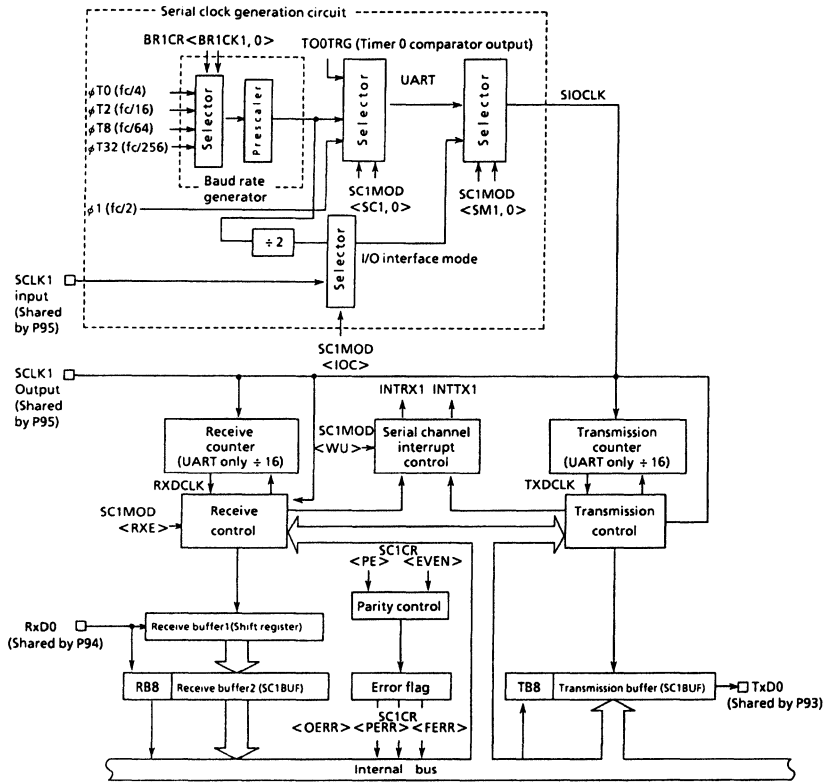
Serial clock generation circuit

BR1CR <BR1CK1, 0>

TO0TRG (Timer 0 comparator output)

UART

SIOCLK

$\phi$T0 (fc/4)

$\phi$T2 (fc/16)

$\phi$T8 (fc/64)

$\phi$T32 (fc/256)

Selector

Prescaler

Selector

Selector

Baud rate generator

SC1MOD <SC1, 0>

SC1MOD <SM1, 0>

$\phi$1 (fc/2)

÷ 2

Selector

I/O interface mode

SCLK1 input (Shared by P95)

SC1MOD <IOC>

SCLK1 Output (Shared by P95)

INTRX1

INTTX1

Receive counter (UART only ÷ 16)

SC1MOD <WU>

Serial channel interrupt control

Transmission counter (UART only ÷ 16)

RXDCLK

TXDCLK

SC1MOD <RXE>

Receive control

Transmission control

SC1CR

<PE>

<EVEN>

Parity control

RxD0 (Shared by P94)

Receive buffer1(Shift register)

RB8

Receive buffer2 (SC1BUF)

Error flag

TB8

Transmission buffer (SC1BUF)

TxD0 (Shared by P93)

SC1CR

<OERR>

<PERR>

<FERR>

Internal bus